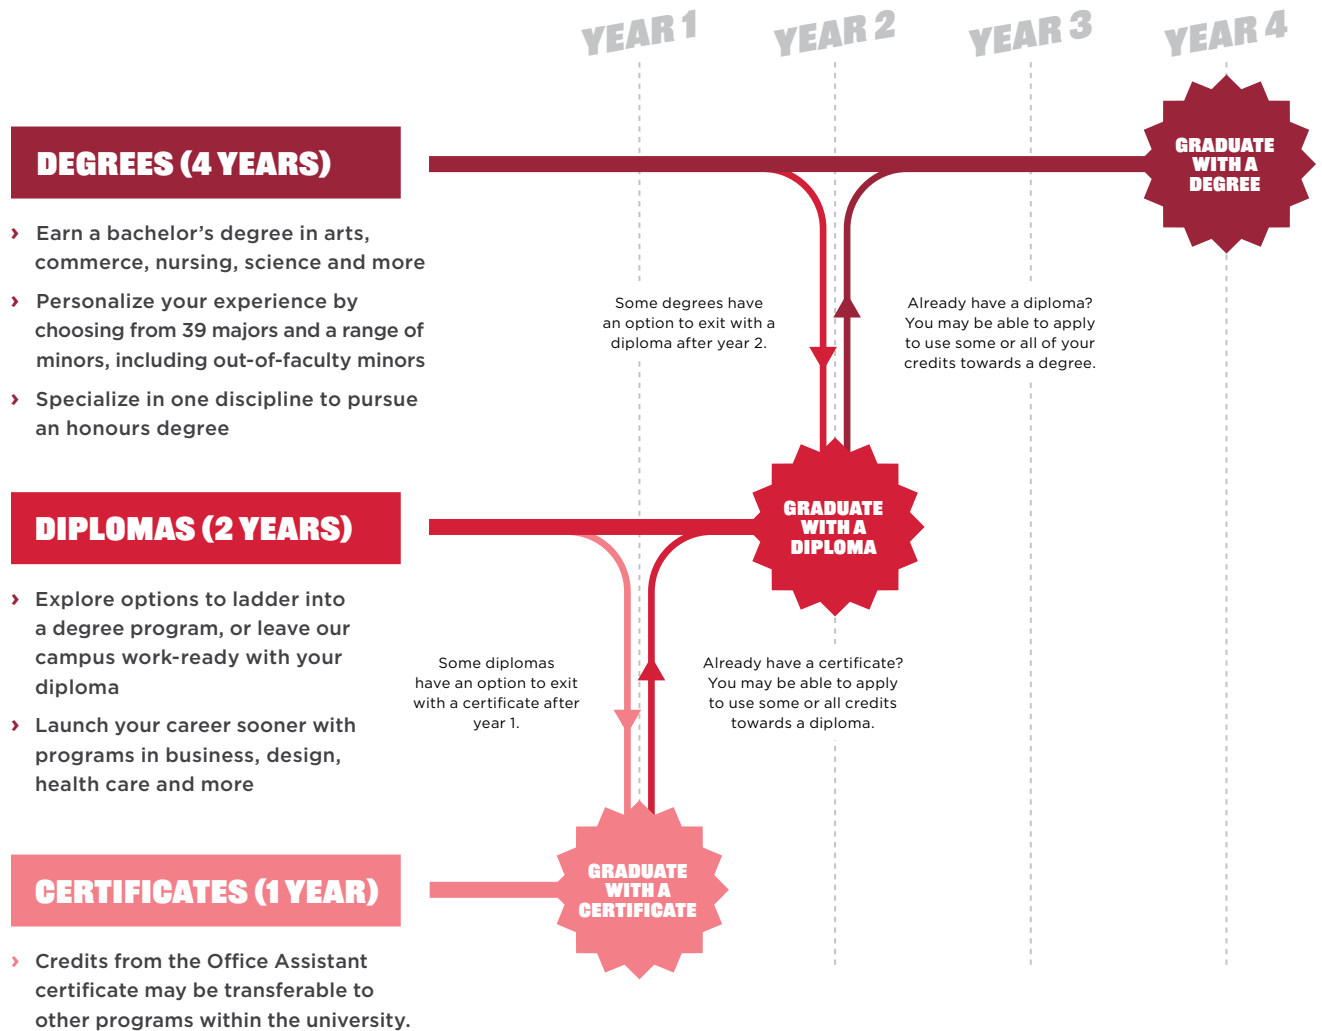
YEAR 1 YEAR 2 YEAR 3 YEAR 4

DEGREES (4 YEARS)

GRADUATE WITH A DEGREE

› Earn a bachelor's degree in arts, commerce, nursing, science and more

› Personalize your experience by choosing from 39 majors and a range of minors, including out-of-faculty minors

› Specialize in one discipline to pursue an honours degree

Some degrees have an option to exit with a diploma after year 2.

Already have a diploma? You may be able to apply to use some or all of your credits towards a degree.

DIPLOMAS (2 YEARS)

GRADUATE WITH A DIPLOMA

› Explore options to ladder into a degree program, or leave our campus work-ready with your diploma

› Launch your career sooner with programs in business, design, health care and more

Some diplomas have an option to exit with a certificate after year 1.

Already have a certificate? You may be able to apply to use some or all credits towards a diploma.

CERTIFICATES (1 YEAR)

GRADUATE WITH A CERTIFICATE

› Credits from the Office Assistant certificate may be transferable to other programs within the university.